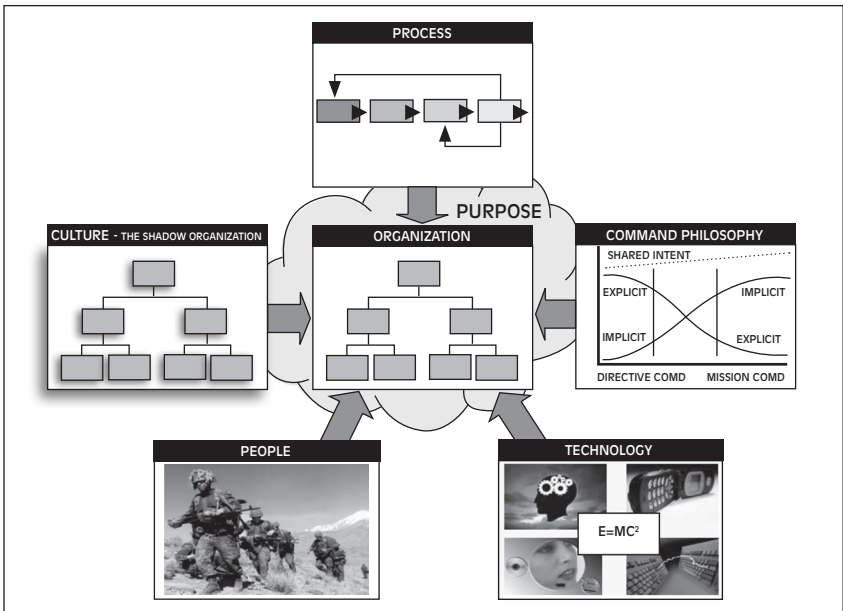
PROCESS

PURPOSE

CULTURE - THE SHADOW ORGANIZATION

ORGANIZATION

COMMAND PHILOSOPHY

SHARED INTENT

EXPLICIT

IMPLICIT

IMPLICIT

EXPLICIT

DIRECTIVE COMD

MISSION COMD

PEOPLE

TECHNOLOGY

$E=MC^2$